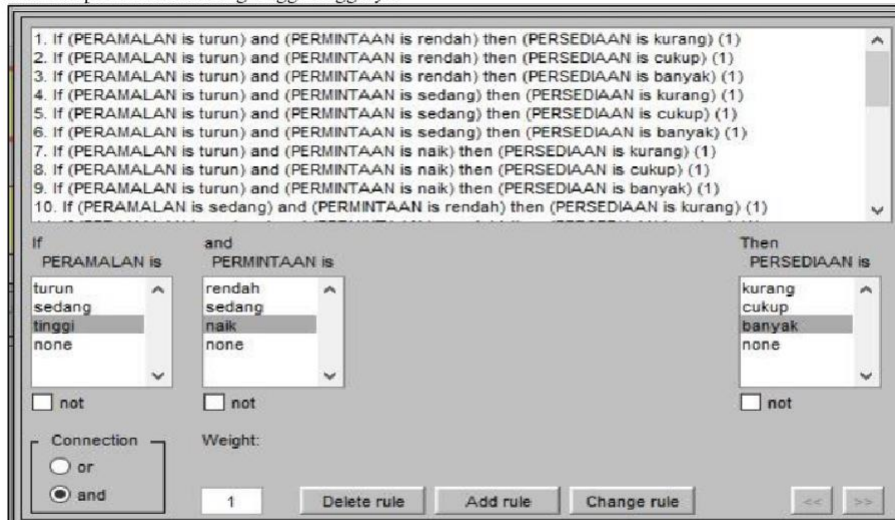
1. If (PERAMALAN is turun) and (PERMINTAAN is rendah) then (PERSEDIAAN is kurang) (1)
2. If (PERAMALAN is turun) and (PERMINTAAN is rendah) then (PERSEDIAAN is cukup) (1)
3. If (PERAMALAN is turun) and (PERMINTAAN is rendah) then (PERSEDIAAN is banyak) (1)
4. If (PERAMALAN is turun) and (PERMINTAAN is sedang) then (PERSEDIAAN is kurang) (1)
5. If (PERAMALAN is turun) and (PERMINTAAN is sedang) then (PERSEDIAAN is cukup) (1)
6. If (PERAMALAN is turun) and (PERMINTAAN is sedang) then (PERSEDIAAN is banyak) (1)
7. If (PERAMALAN is turun) and (PERMINTAAN is naik) then (PERSEDIAAN is kurang) (1)
8. If (PERAMALAN is turun) and (PERMINTAAN is naik) then (PERSEDIAAN is cukup) (1)
9. If (PERAMALAN is turun) and (PERMINTAAN is naik) then (PERSEDIAAN is banyak) (1)
10. If (PERAMALAN is sedang) and (PERMINTAAN is rendah) then (PERSEDIAAN is kurang) (1)

If
PERAMALAN is
turun
sedang
tinggi
none
not

and
PERMINTAAN is
rendah
sedang
naik
none
not

Then
PERSEDIAAN is
kurang
cukup
banyak
none
not

Connection
or
and

Weight:
1

Delete rule
Add rule
Change rule
<<
>>